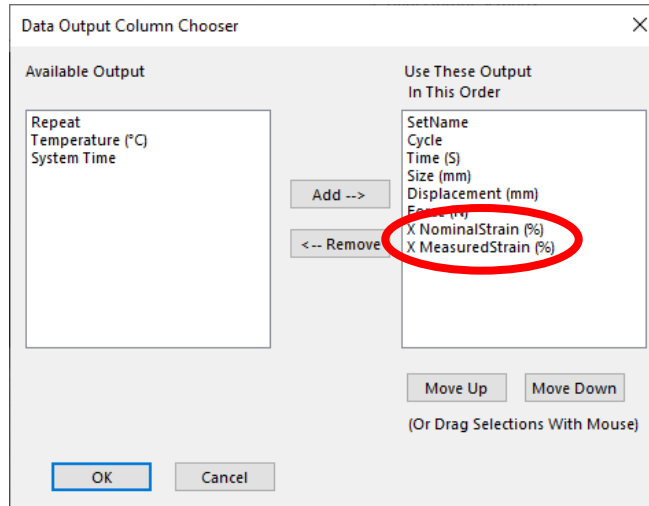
Data Output Column Chooser

×

Available Output

Repeat
Temperature (°C)
System Time

Add -->

<-- Remove

Use These Output
In This Order

SetName
Cycle
Time (S)
Size (mm)
Displacement (mm)
Force (N)
X NominalStrain (%)
X MeasuredStrain (%)

Move Up

Move Down

(Or Drag Selections With Mouse)

OK

Cancel